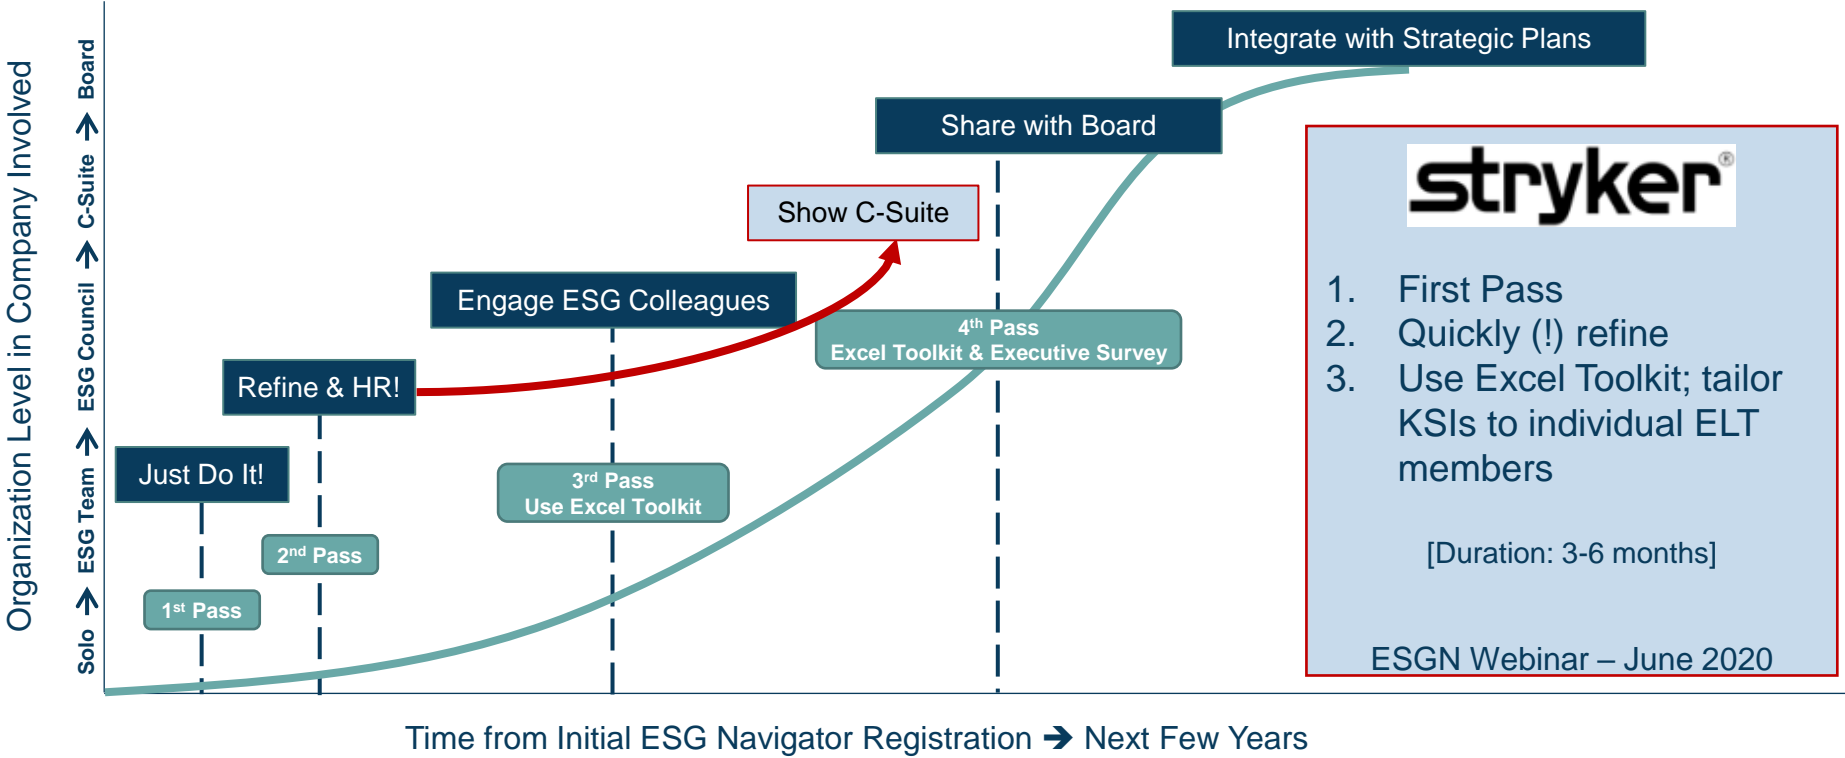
Organization Level in Company Involved

Solo → ESG Team → ESG Council → C-Suite → Board

Integrate with Strategic Plans

Share with Board

Show C-Suite

Engage ESG Colleagues

Refine & HR!

Just Do It!

$4^{th}$ Pass
Excel Toolkit & Executive Survey

$3^{rd}$ Pass
Use Excel Toolkit

$2^{nd}$ Pass

$1^{st}$ Pass

stryker

1. First Pass
2. Quickly (!) refine
3. Use Excel Toolkit; tailor KSIs to individual ELT members

[Duration: 3-6 months]

ESGN Webinar – June 2020

Time from Initial ESG Navigator Registration → Next Few Years